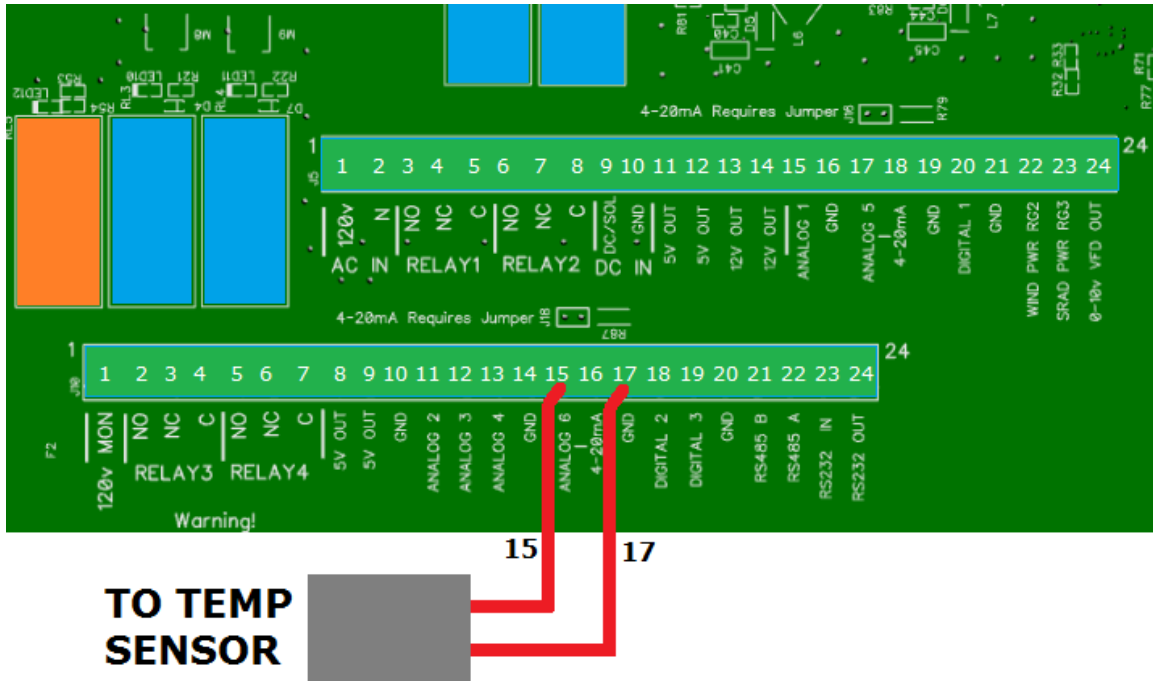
4-20mA Requires Jumper J16
1 2 3 4 5 6 7 8 9 10 11 12 13 14 15 16 17 18 19 20 21 22 23 24
1 24
120v AC N IN NO NC C RELAY1 NO NC C RELAY2 DC/SOL DC GND IN 5V OUT 5V OUT 12V OUT 12V OUT ANALOG 1 GND ANALOG 5 4-20mA GND DIGITAL 1 GND WIND PWR RG2 SRAD PWR RG3 0-10v VFD OUT

4-20mA Requires Jumper J18
1 2 3 4 5 6 7 8 9 10 11 12 13 14 15 16 17 18 19 20 21 22 23 24
1 24
120v MON NO NC C RELAY3 NO NC C RELAY4 5V OUT 5V OUT GND ANALOG 2 ANALOG 3 ANALOG 4 GND ANALOG 6 4-20mA GND DIGITAL 2 DIGITAL 3 GND RS485 B RS485 A RS232 IN RS232 OUT
Warning!

15 17
TO TEMP SENSOR